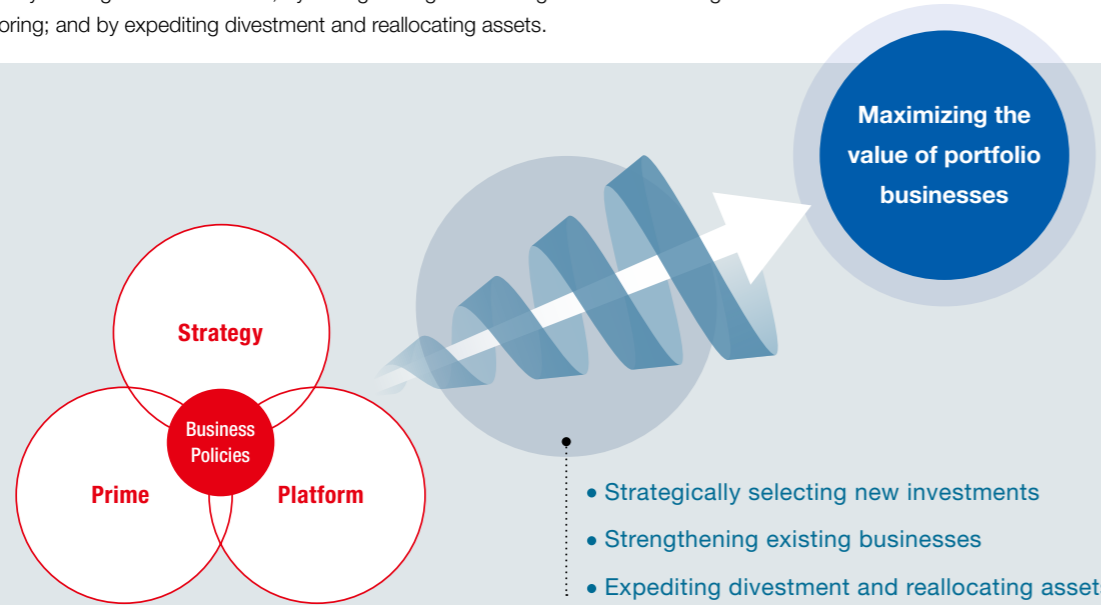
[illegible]oring; and by expediting divestment and reallocating assets.

Maximizing the value of portfolio businesses

Strategy

Business Policies

Prime

Platform

• Strategically selecting new investments
• Strengthening existing businesses
• Expediting divestment and reallocating asset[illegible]